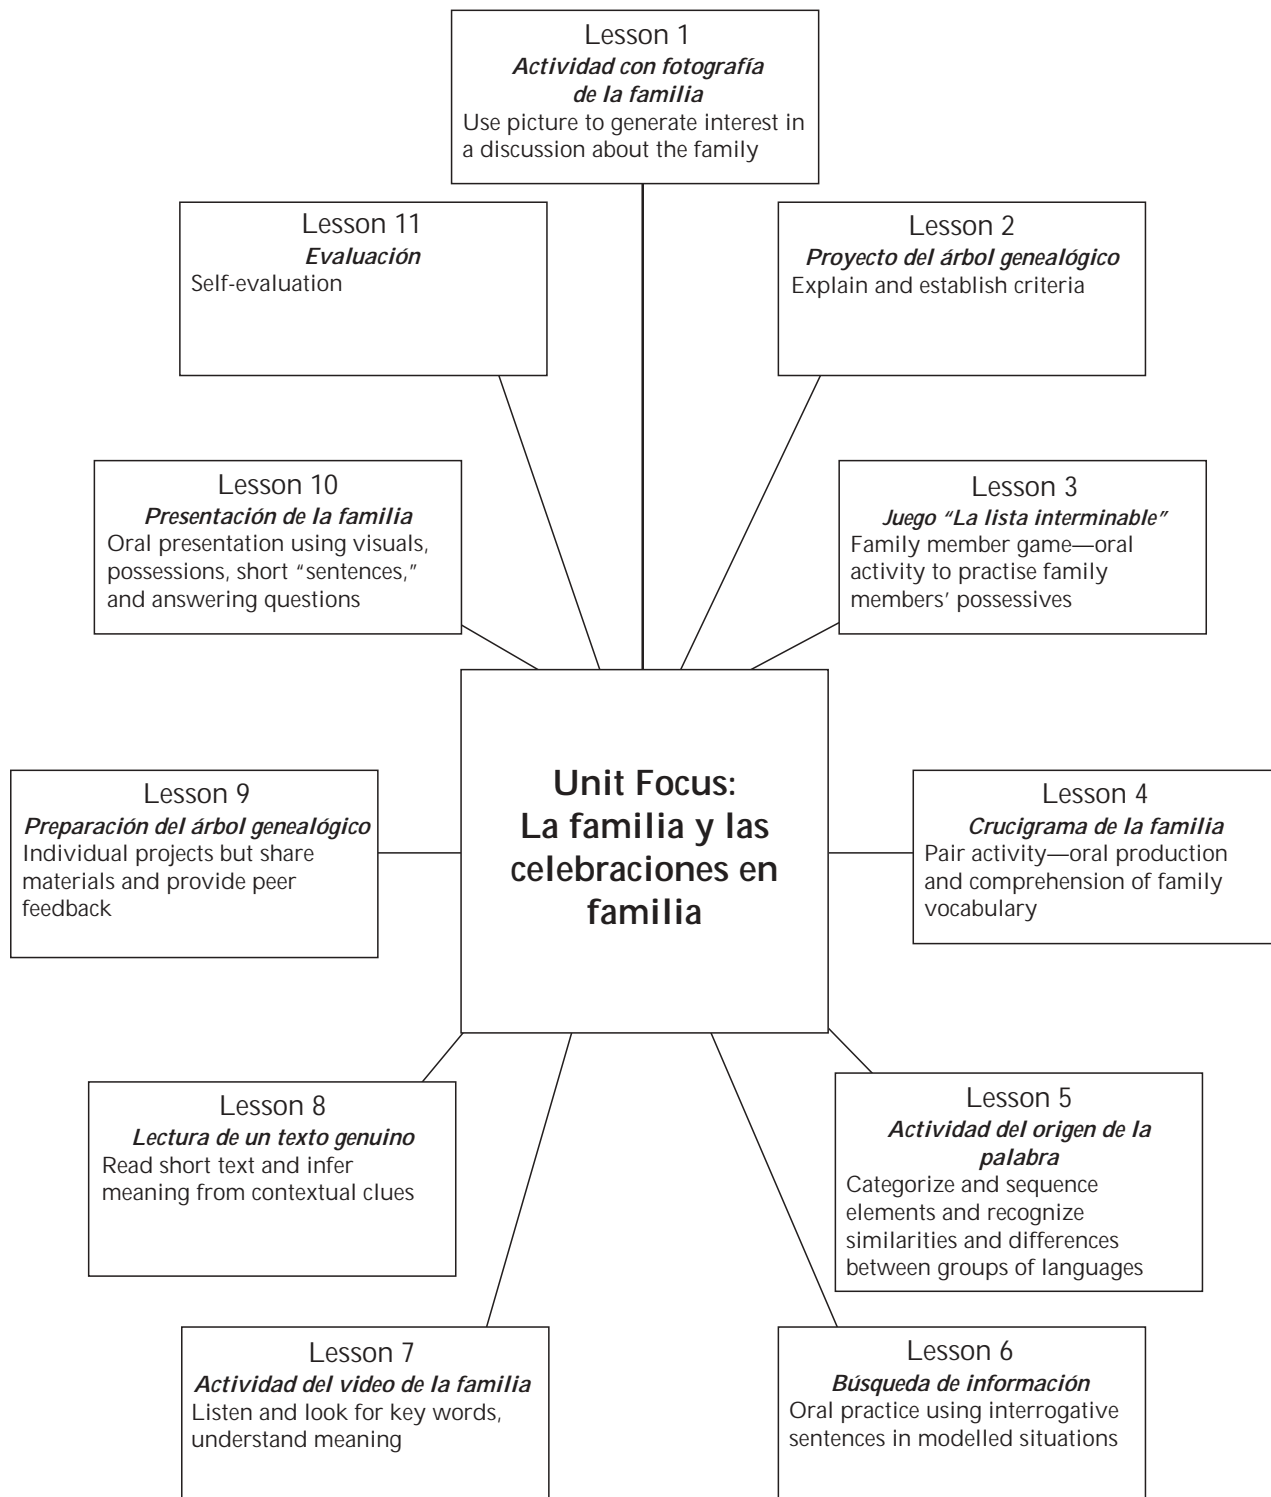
Lesson 1
*Actividad con fotografía de la familia*
Use picture to generate interest in a discussion about the family

Lesson 11
*Evaluación*
Self-evaluation

Lesson 2
*Proyecto del árbol genealógico*
Explain and establish criteria

Lesson 10
*Presentación de la familia*
Oral presentation using visuals, possessions, short "sentences," and answering questions

Lesson 3
*Juego "La lista interminable"*
Family member game—oral activity to practise family members' possessives

Lesson 9
*Preparación del árbol genealógico*
Individual projects but share materials and provide peer feedback

**Unit Focus: La familia y las celebraciones en familia**

Lesson 4
*Crucigrama de la familia*
Pair activity—oral production and comprehension of family vocabulary

Lesson 8
*Lectura de un texto genuino*
Read short text and infer meaning from contextual clues

Lesson 5
*Actividad del origen de la palabra*
Categorize and sequence elements and recognize similarities and differences between groups of languages

Lesson 7
*Actividad del video de la familia*
Listen and look for key words, understand meaning

Lesson 6
*Búsqueda de información*
Oral practice using interrogative sentences in modelled situations